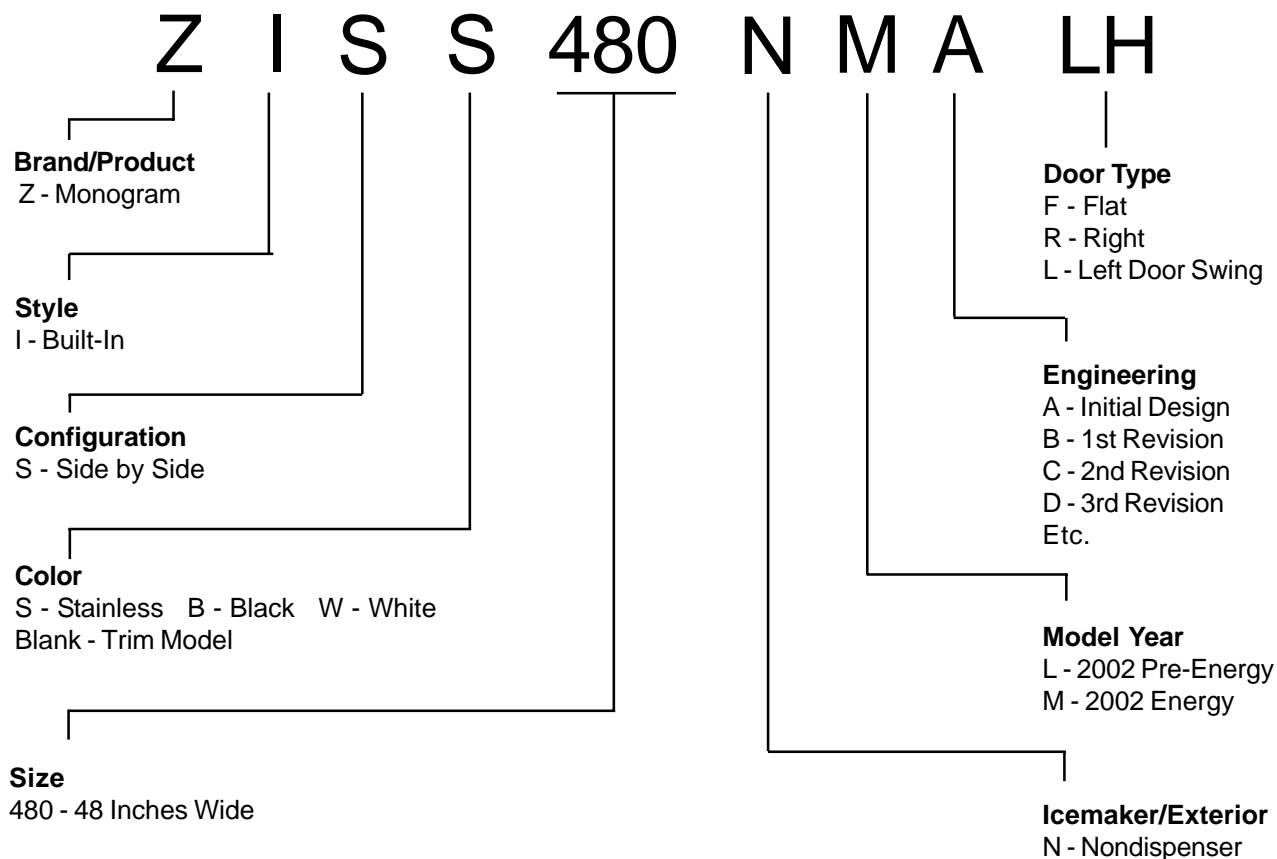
Z I S S 480 N M A LH

**Brand/Product**
Z - Monogram

**Style**
I - Built-In

**Configuration**
S - Side by Side

**Color**
S - Stainless B - Black W - White
Blank - Trim Model

**Size**
480 - 48 Inches Wide

**Door Type**
F - Flat
R - Right
L - Left Door Swing

**Engineering**
A - Initial Design
B - 1st Revision
C - 2nd Revision
D - 3rd Revision
Etc.

**Model Year**
L - 2002 Pre-Energy
M - 2002 Energy

**Icemaker/Exterior**
N - Nondispenser